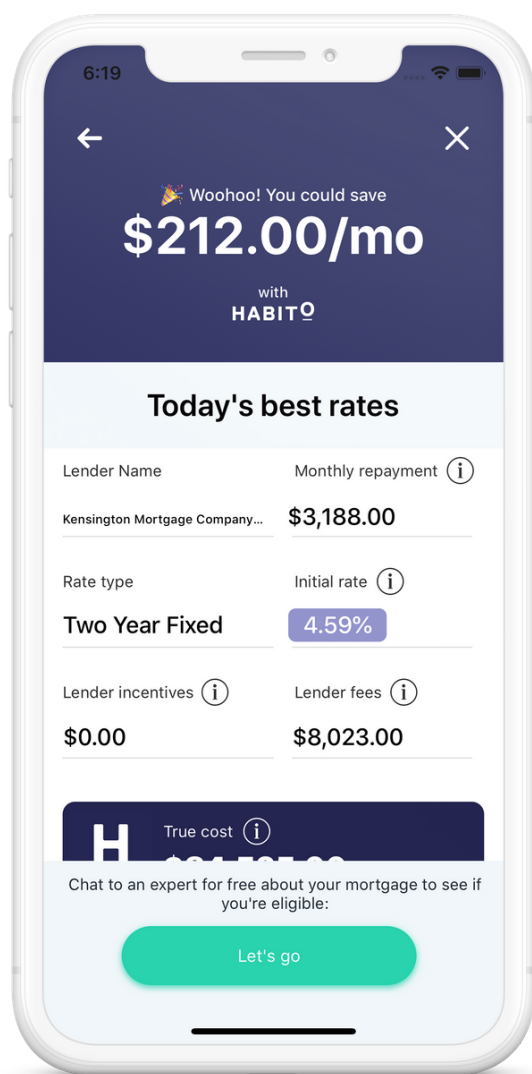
6:19

←

×

🎉 Woohoo! You could save
$212.00/mo

with
HABITO

Today's best rates

Lender Name
Kensington Mortgage Company...

Monthly repayment ⓘ
$3,188.00

Rate type
Two Year Fixed

Initial rate ⓘ
4.59%

Lender incentives ⓘ
$0.00

Lender fees ⓘ
$8,023.00

H

True cost ⓘ
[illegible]

Chat to an expert for free about your mortgage to see if you're eligible:

Let's go